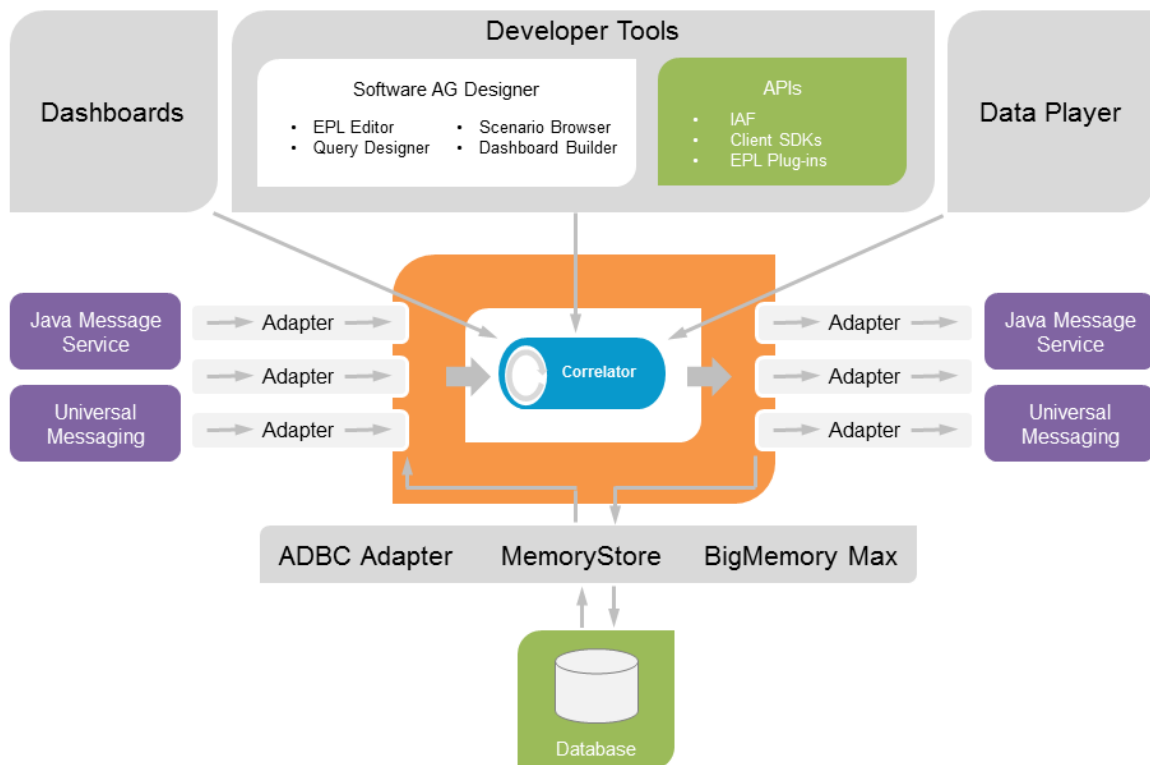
Developer Tools

Dashboards

Software AG Designer

- EPL Editor
- Query Designer
- Scenario Browser
- Dashboard Builder

APIs

- IAF
- Client SDKs
- EPL Plug-ins

Data Player

Java Message Service

Universal Messaging

Adapter

Adapter

Adapter

Correlator

Adapter

Adapter

Adapter

Java Message Service

Universal Messaging

ADBC Adapter MemoryStore BigMemory Max

Database